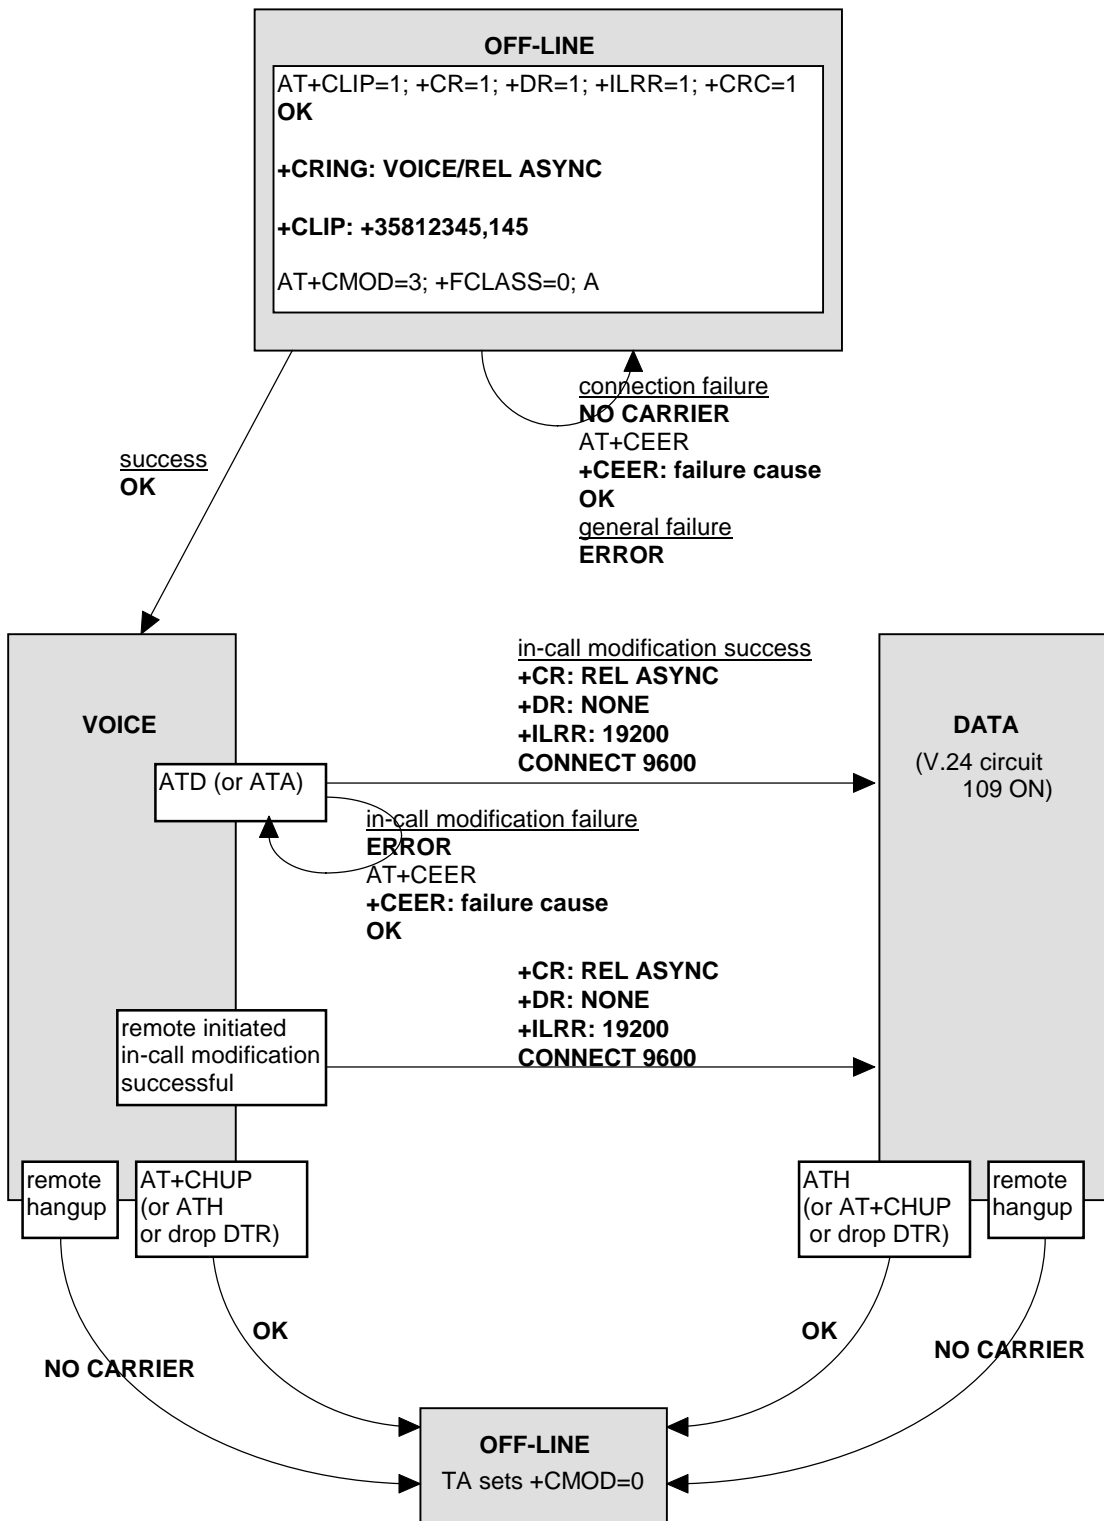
OFF-LINE

AT+CLIP=1; +CR=1; +DR=1; +ILRR=1; +CRC=1
OK

+CRING: VOICE/REL ASYNC

+CLIP: +35812345,145

AT+CMOD=3; +FCLASS=0; A

connection failure
NO CARRIER
AT+CEER
+CEER: failure cause
OK
general failure
ERROR

success
OK

VOICE

in-call modification success
+CR: REL ASYNC
+DR: NONE
+ILRR: 19200
CONNECT 9600

DATA
(V.24 circuit 109 ON)

ATD (or ATA)

in-call modification failure
ERROR
AT+CEER
+CEER: failure cause
OK

+CR: REL ASYNC
+DR: NONE
+ILRR: 19200
CONNECT 9600

remote initiated in-call modification successful

remote hangup

AT+CHUP (or ATH or drop DTR)

ATH (or AT+CHUP or drop DTR)

remote hangup

OK

OK

NO CARRIER

NO CARRIER

OFF-LINE
TA sets +CMOD=0